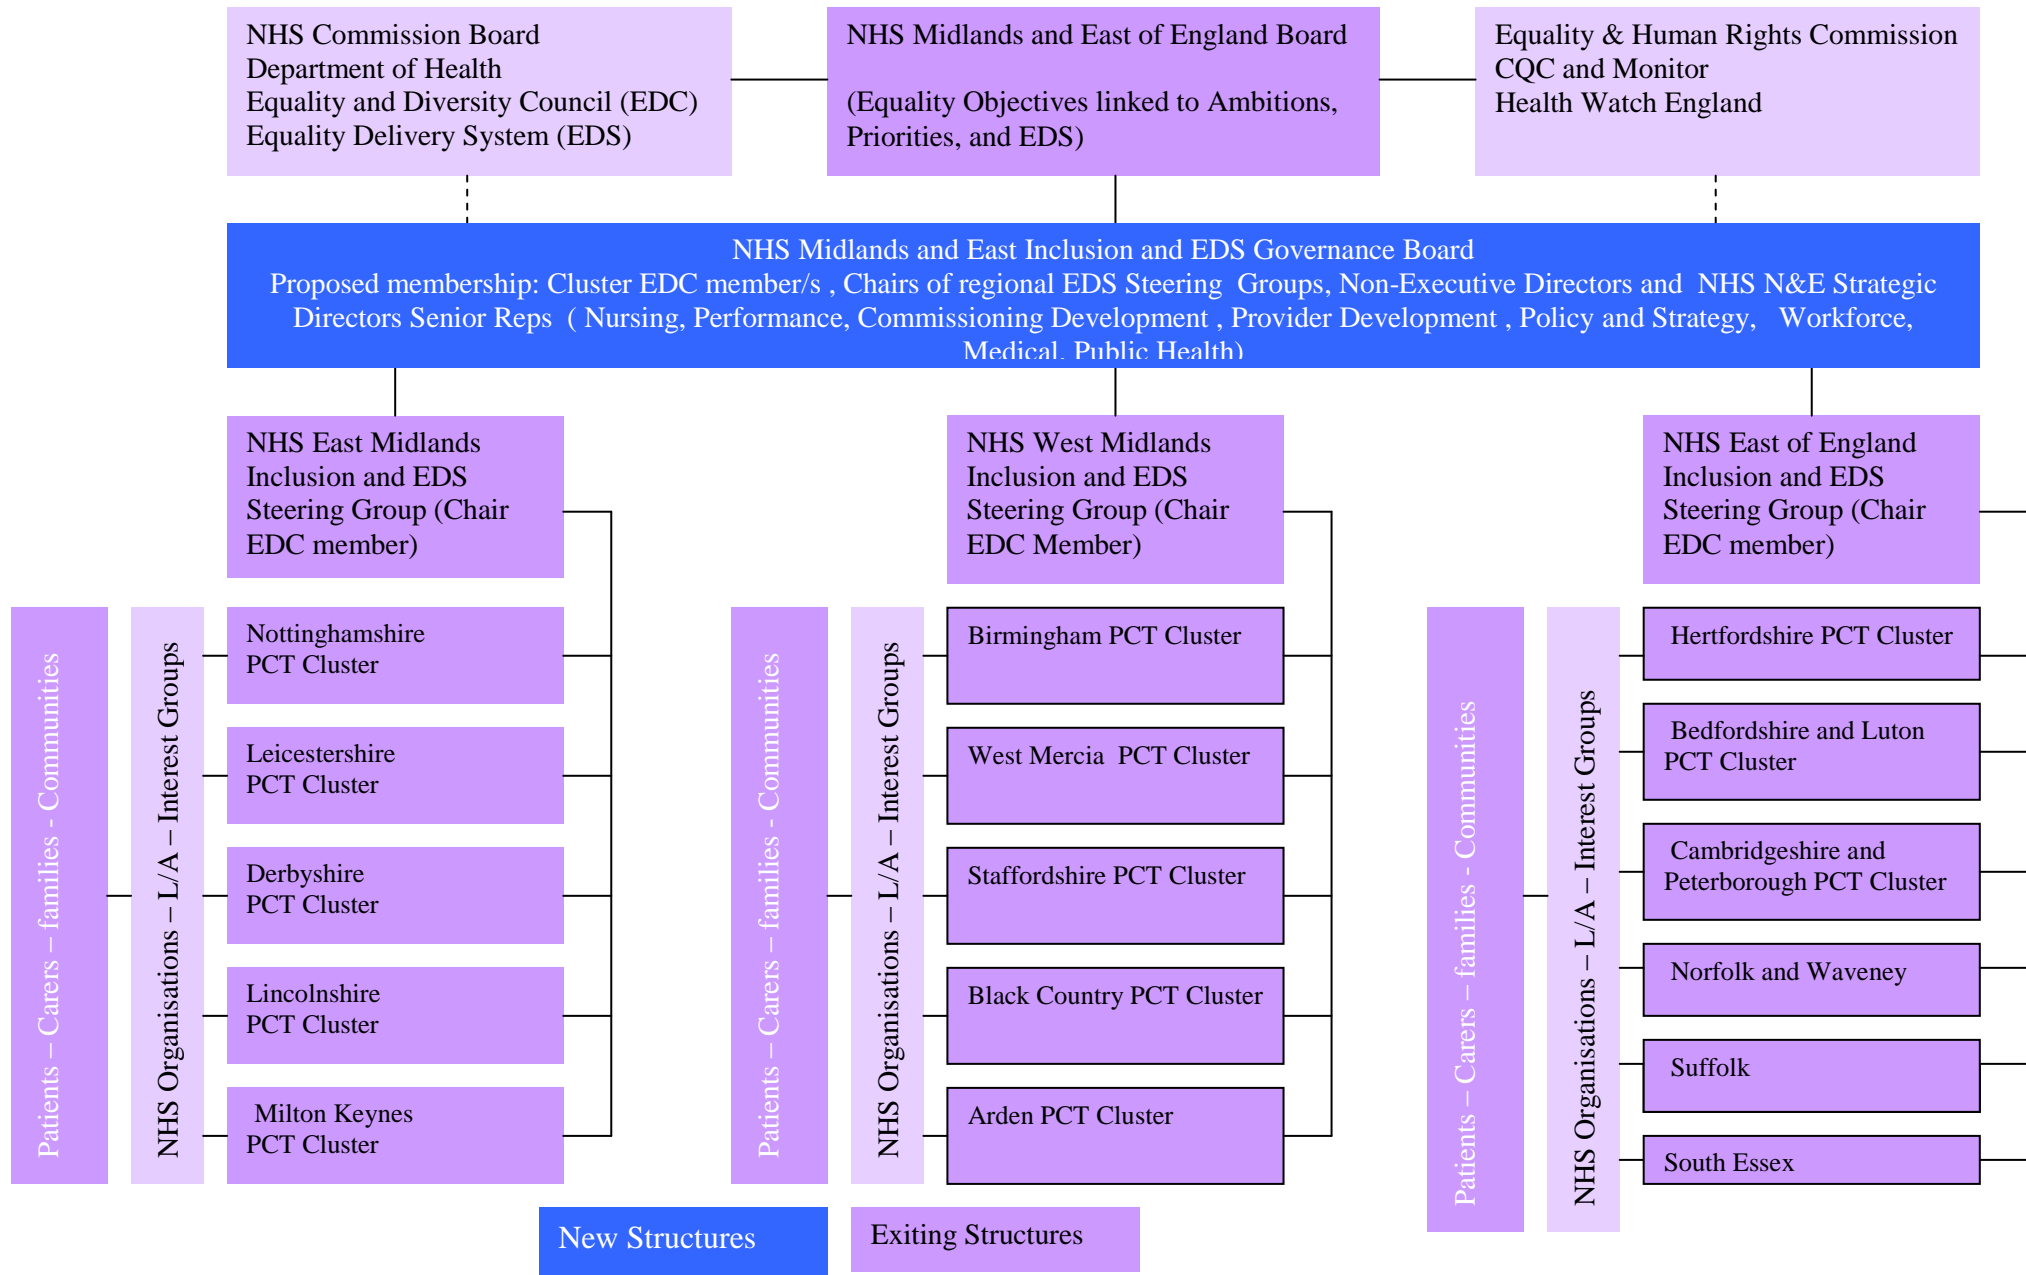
NHS Commission Board
Department of Health
Equality and Diversity Council (EDC)
Equality Delivery System (EDS)

NHS Midlands and East of England Board

(Equality Objectives linked to Ambitions, Priorities, and EDS)

Equality & Human Rights Commission
CQC and Monitor
Health Watch England

NHS Midlands and East Inclusion and EDS Governance Board
Proposed membership: Cluster EDC member/s , Chairs of regional EDS Steering Groups, Non-Executive Directors and NHS N&E Strategic Directors Senior Reps ( Nursing, Performance, Commissioning Development , Provider Development , Policy and Strategy, Workforce, Medical, Public Health)

NHS East Midlands Inclusion and EDS Steering Group (Chair EDC member)

NHS West Midlands Inclusion and EDS Steering Group (Chair EDC Member)

NHS East of England Inclusion and EDS Steering Group (Chair EDC member)

Patients – Carers – families - Communities

NHS Organisations – L/A – Interest Groups

Nottinghamshire PCT Cluster

Leicestershire PCT Cluster

Derbyshire PCT Cluster

Lincolnshire PCT Cluster

Milton Keynes PCT Cluster

Patients – Carers – families - Communities

NHS Organisations – L/A – Interest Groups

Birmingham PCT Cluster

West Mercia PCT Cluster

Staffordshire PCT Cluster

Black Country PCT Cluster

Arden PCT Cluster

Patients – Carers – families - Communities

NHS Organisations – L/A – Interest Groups

Hertfordshire PCT Cluster

Bedfordshire and Luton PCT Cluster

Cambridgeshire and Peterborough PCT Cluster

Norfolk and Waveney

Suffolk

South Essex

New Structures

Exiting Structures